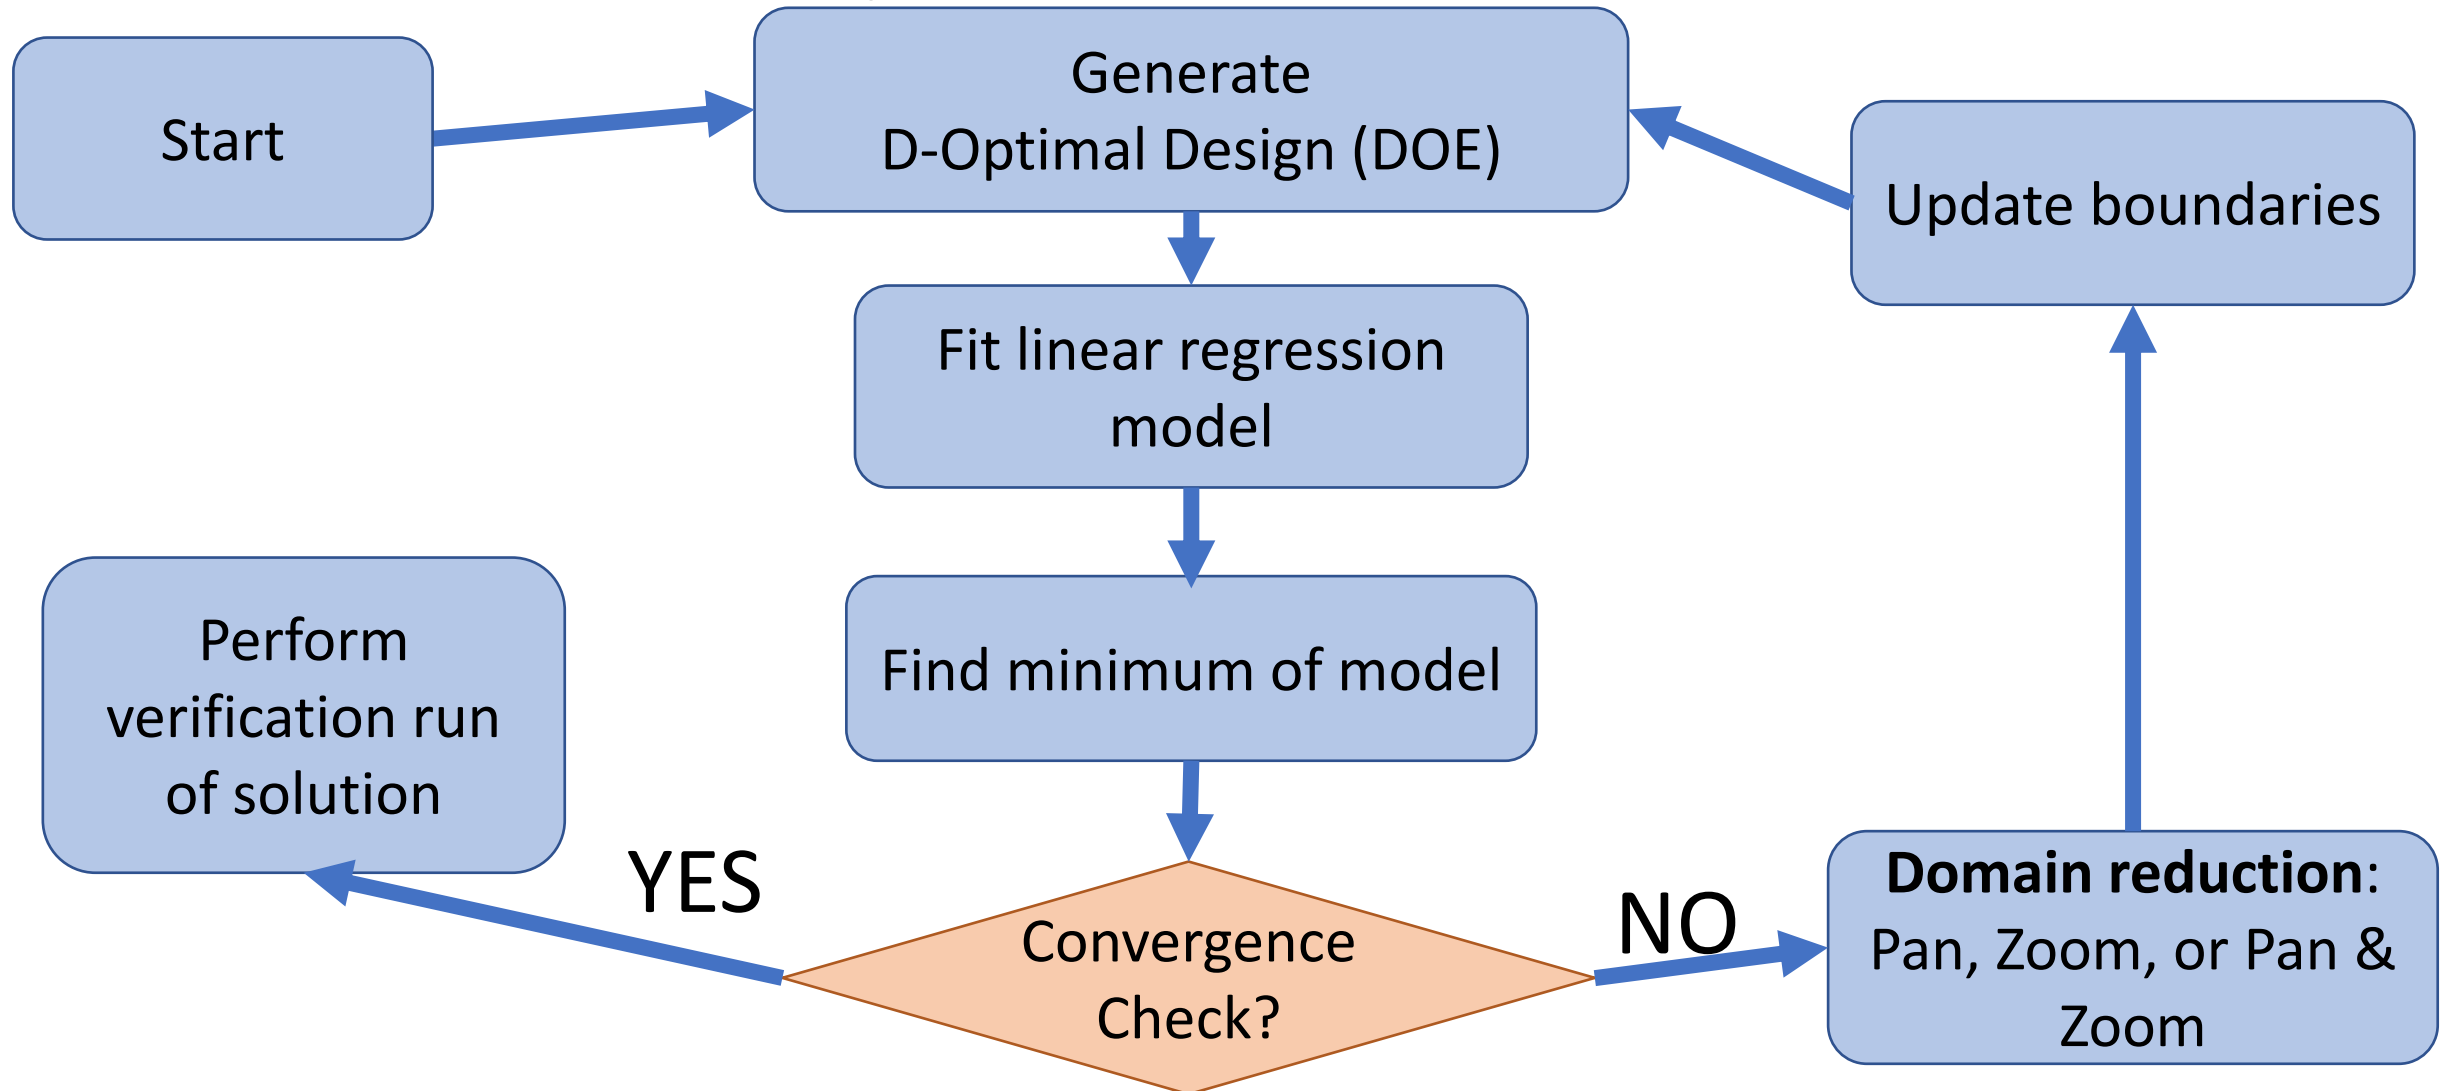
Start

Generate
D-Optimal Design (DOE)

Update boundaries

Fit linear regression model

Find minimum of model

Perform verification run of solution

YES

Convergence Check?

NO

**Domain reduction**: Pan, Zoom, or Pan & Zoom